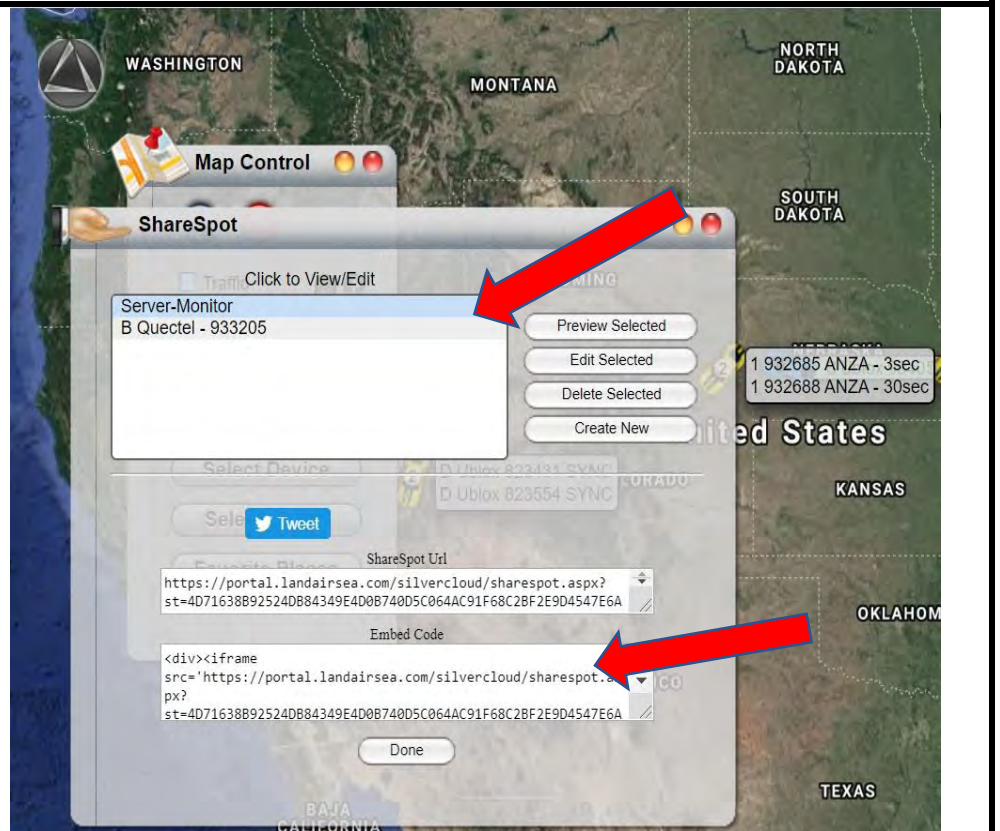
WASHINGTON

MONTANA

NORTH DAKOTA

SOUTH DAKOTA

Map Control

ShareSpot

Click to View/Edit

Server-Monitor
B Quectel - 933205

Preview Selected

Edit Selected

Delete Selected

Create New

1 932685 ANZA - 3sec
1 932688 ANZA - 30sec

ited States

D Ublox 823431 SYNC
D Ublox 823554 SYNC

KANSAS

Tweet

ShareSpot Url

https://portal.landairsea.com/silvercloud/sharespot.aspx?st=4D71638B92524DB84349E4D0B740D5C064AC91F68C2BF2E9D4547E6A

OKLAHOM

Embed Code

<div><iframe src='https://portal.landairsea.com/silvercloud/sharespot.aspx?st=4D71638B92524DB84349E4D0B740D5C064AC91F68C2BF2E9D4547E6A

Done

TEXAS

BAJA CALIFORNIA